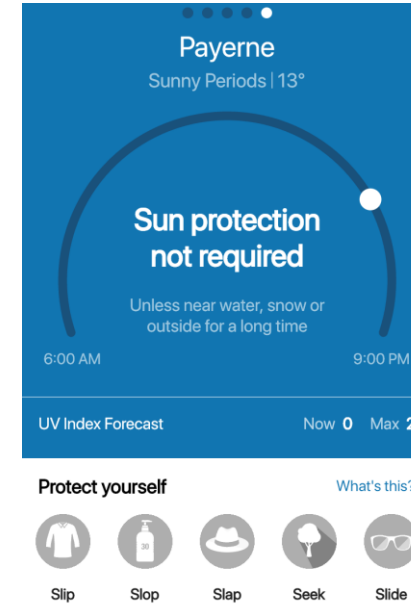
Payerne

Sunny Periods | 13°

Sun protection not required

Unless near water, snow or outside for a long time

6:00 AM

9:00 PM

UV Index Forecast

Now 0 Max 2

Protect yourself

What's this?

30

Slip

Slop

Slap

Seek

Slide